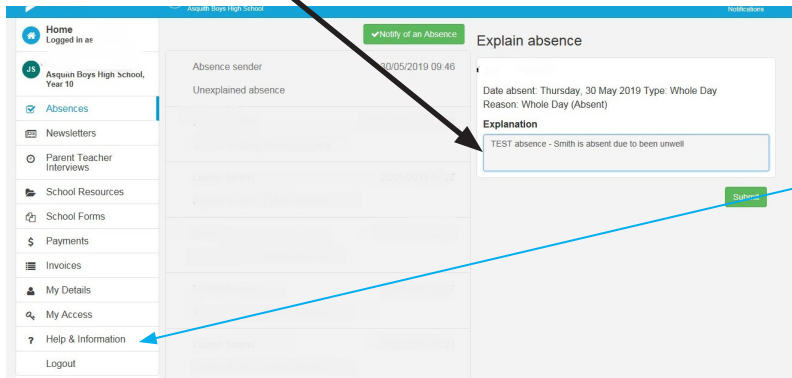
Asquith Boys High School

Notifications

Home
Logged in as

JS
Asquith Boys High School, Year 10

Absences

Newsletters

Parent Teacher Interviews

School Resources

School Forms

Payments

Invoices

My Details

My Access

Help & Information

Logout

Notify of an Absence

Absence sender 30/05/2019 09:46
Unexplained absence

Explain absence

Date absent: Thursday, 30 May 2019 Type: Whole Day
Reason: Whole Day (Absent)

Explanation

TEST absence - Smith is absent due to been unwell

Submit